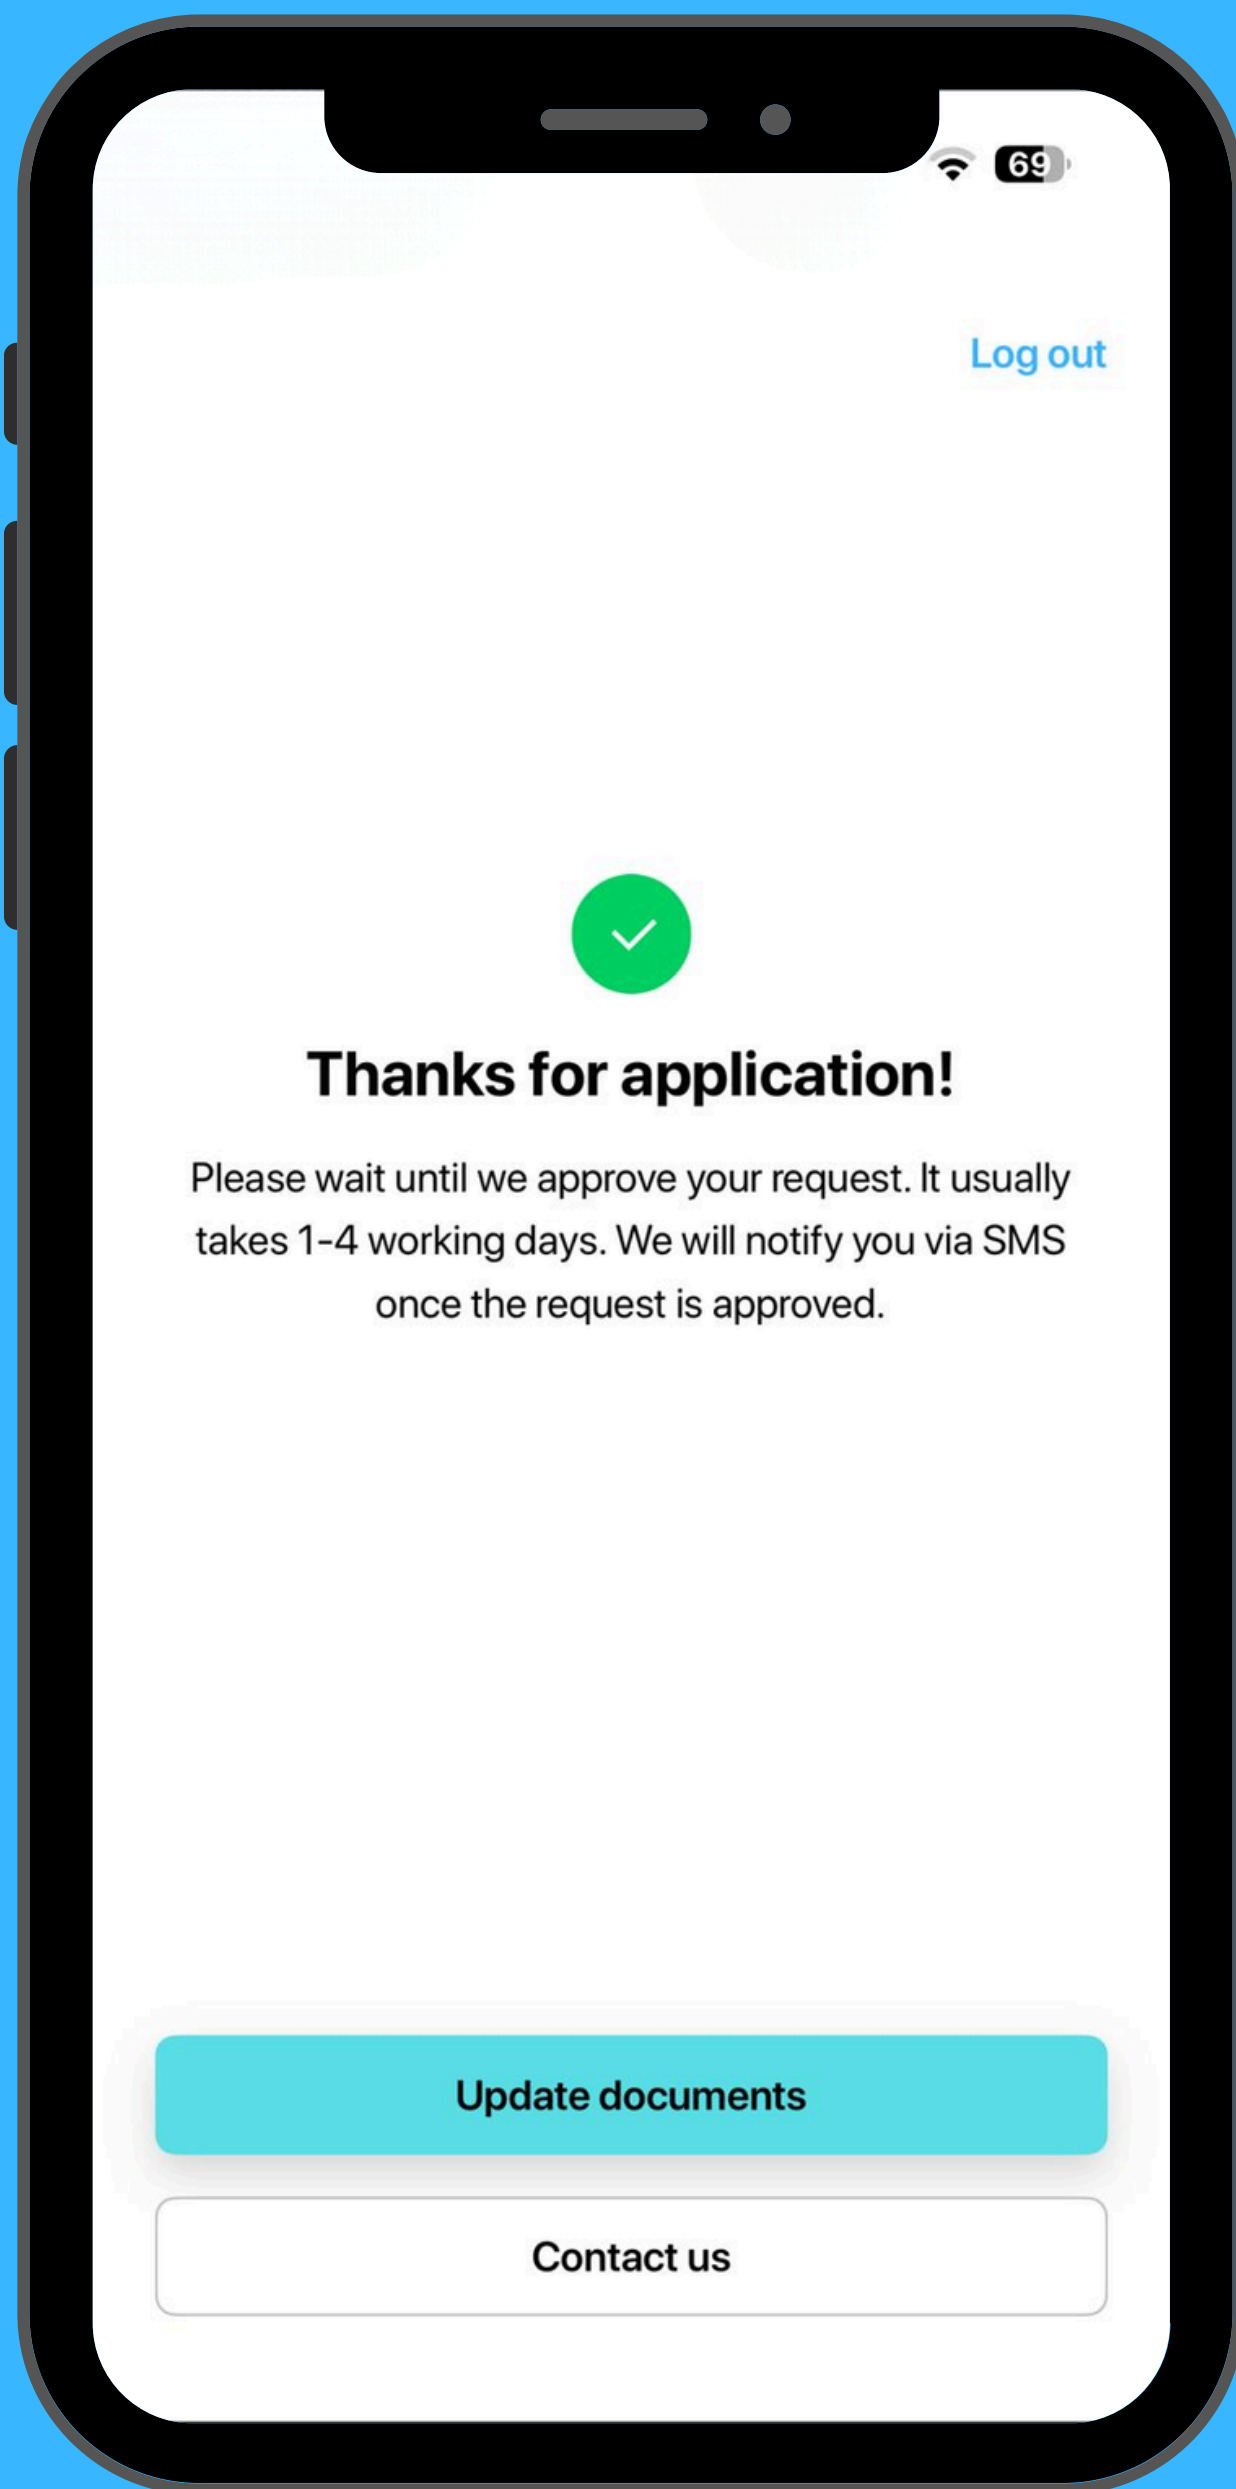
69

Log out

Thanks for application!

Please wait until we approve your request. It usually takes 1-4 working days. We will notify you via SMS once the request is approved.

Update documents

Contact us